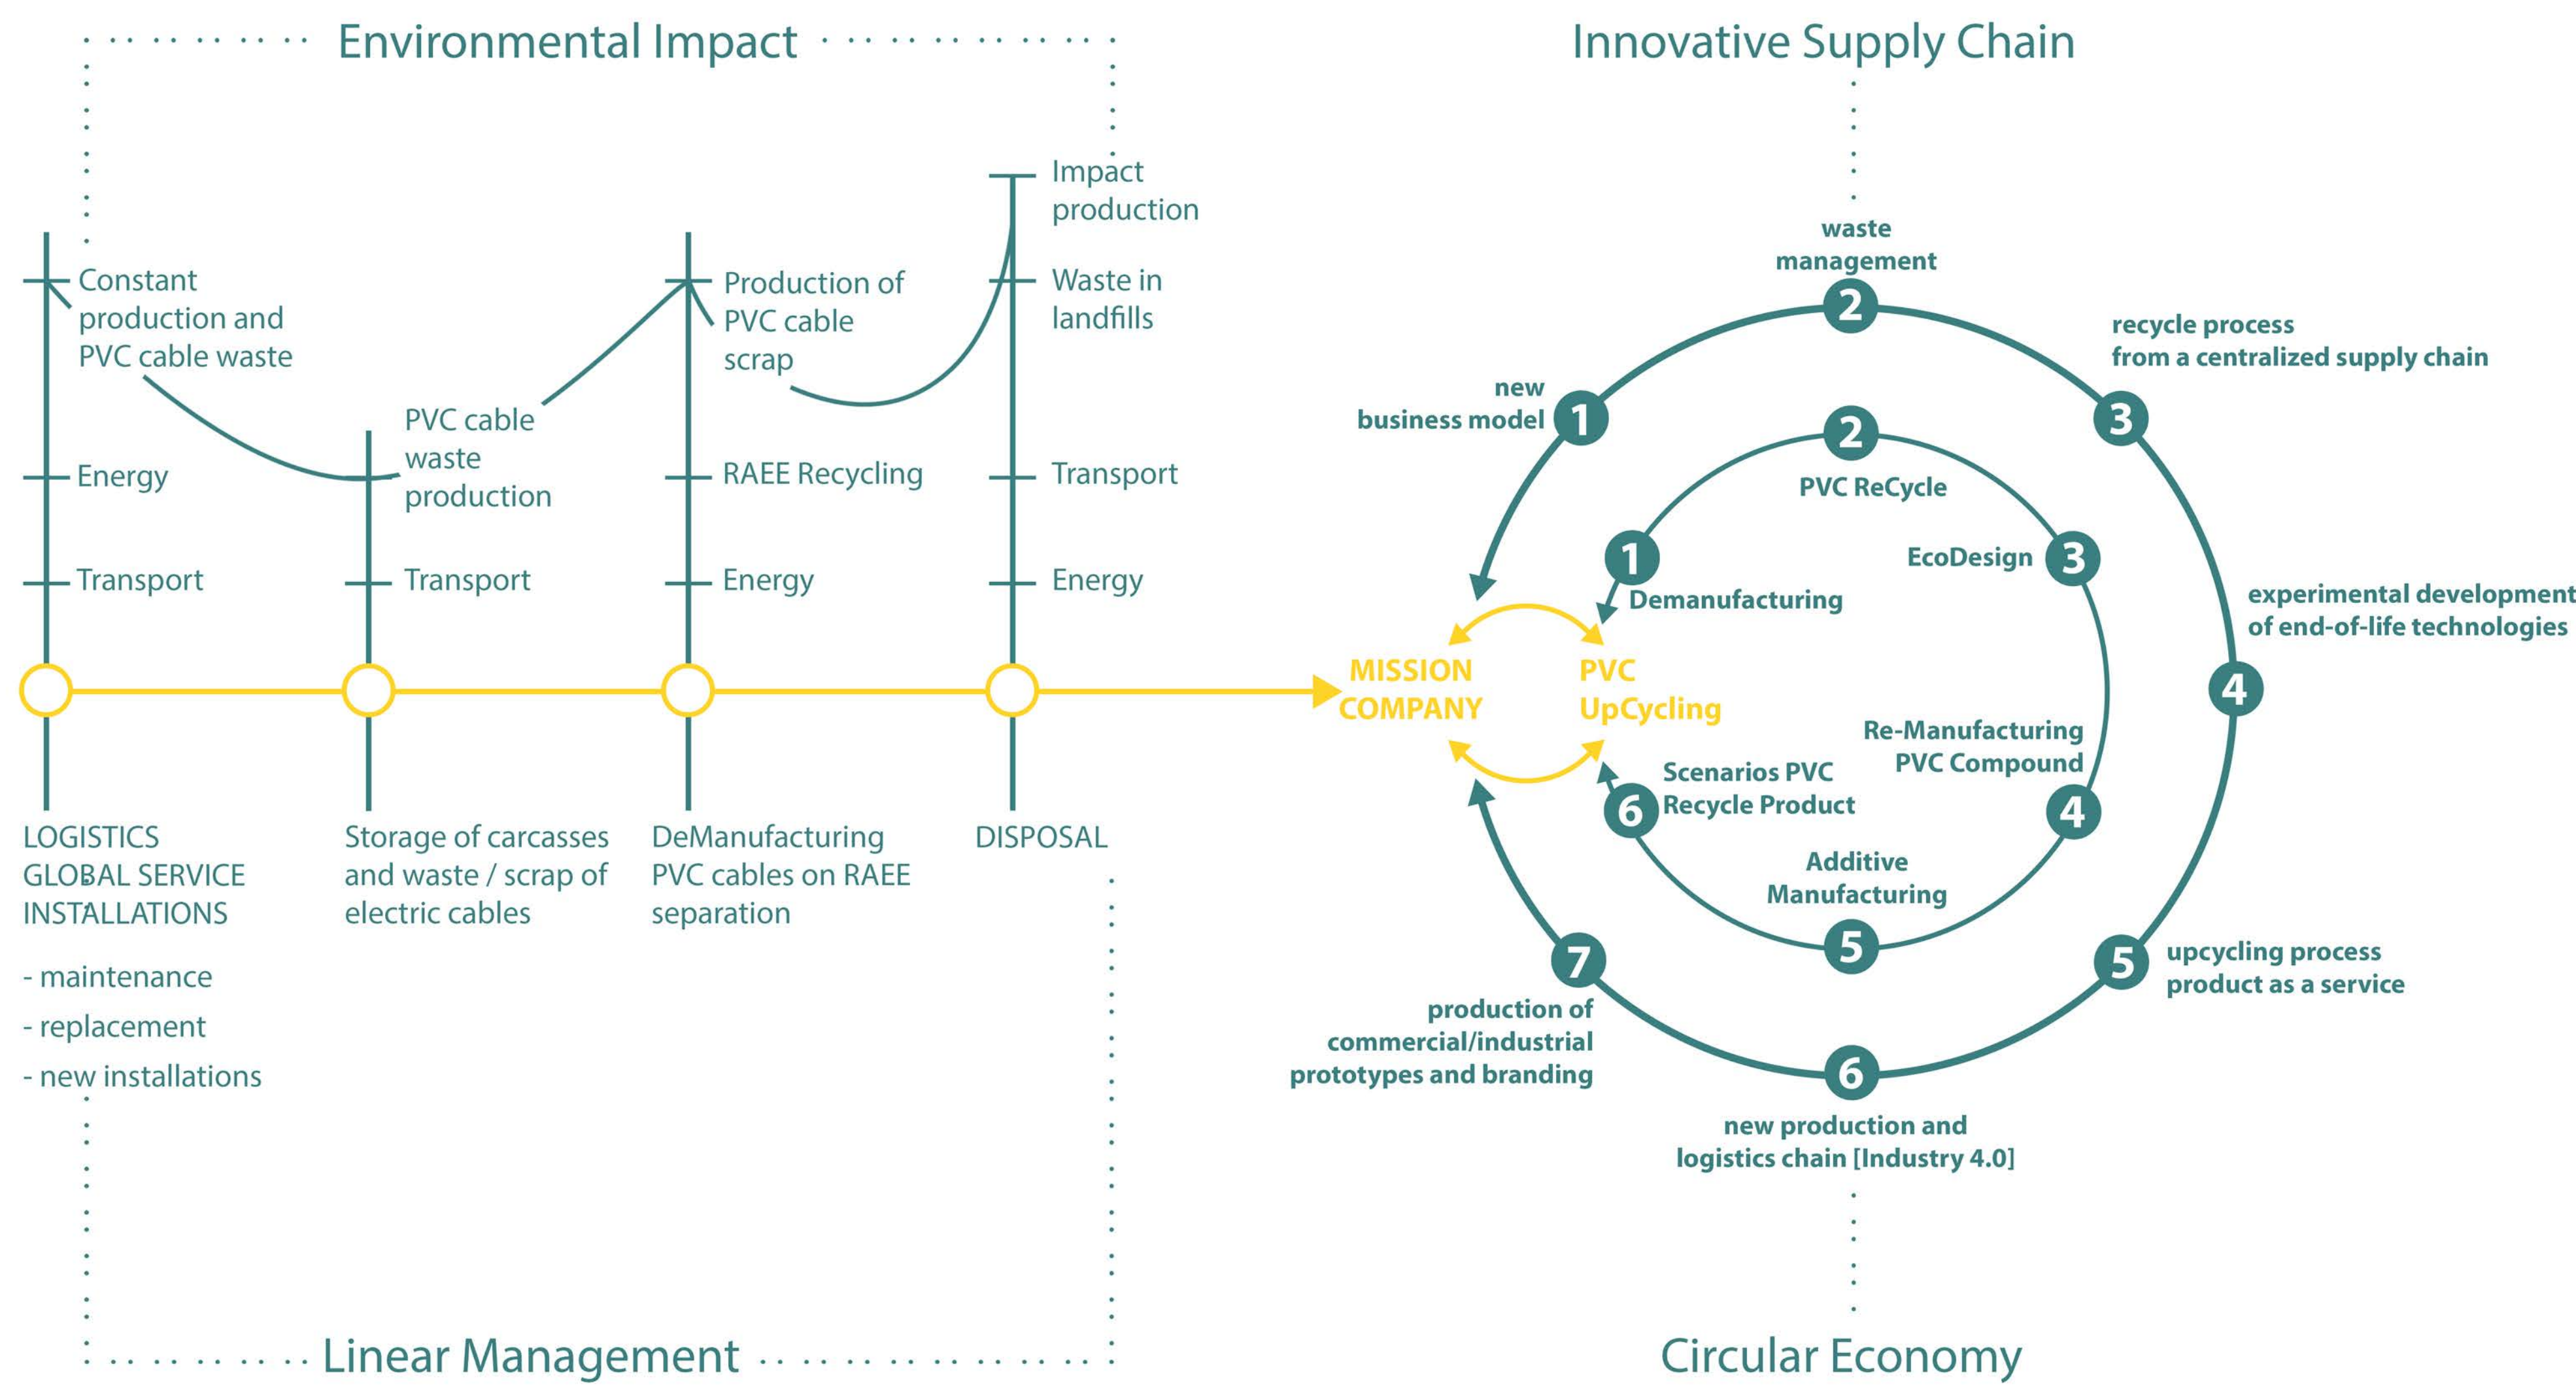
Environmental Impact

Innovative Supply Chain

Constant production and PVC cable waste

Energy

Transport

PVC cable waste production

Transport

Production of PVC cable scrap

RAEE Recycling

Energy

Impact production

Waste in landfills

Transport

Energy

LOGISTICS GLOBAL SERVICE INSTALLATIONS

- maintenance
- replacement
- new installations

Storage of carcasses and waste / scrap of electric cables

DeManufacturing PVC cables on RAEE separation

DISPOSAL

MISSION COMPANY

PVC UpCycling

waste management
2

recycle process from a centralized supply chain
3

new business model
1

experimental development of end-of-life technologies
4

upcycling process product as a service
5

new production and logistics chain [Industry 4.0]
6

production of commercial/industrial prototypes and branding
7

2
PVC ReCycle

1
Demanufacturing

EcoDesign
3

Re-Manufacturing PVC Compound
4

Additive Manufacturing
5

Scenarios PVC Recycle Product
6

Linear Management

Circular Economy